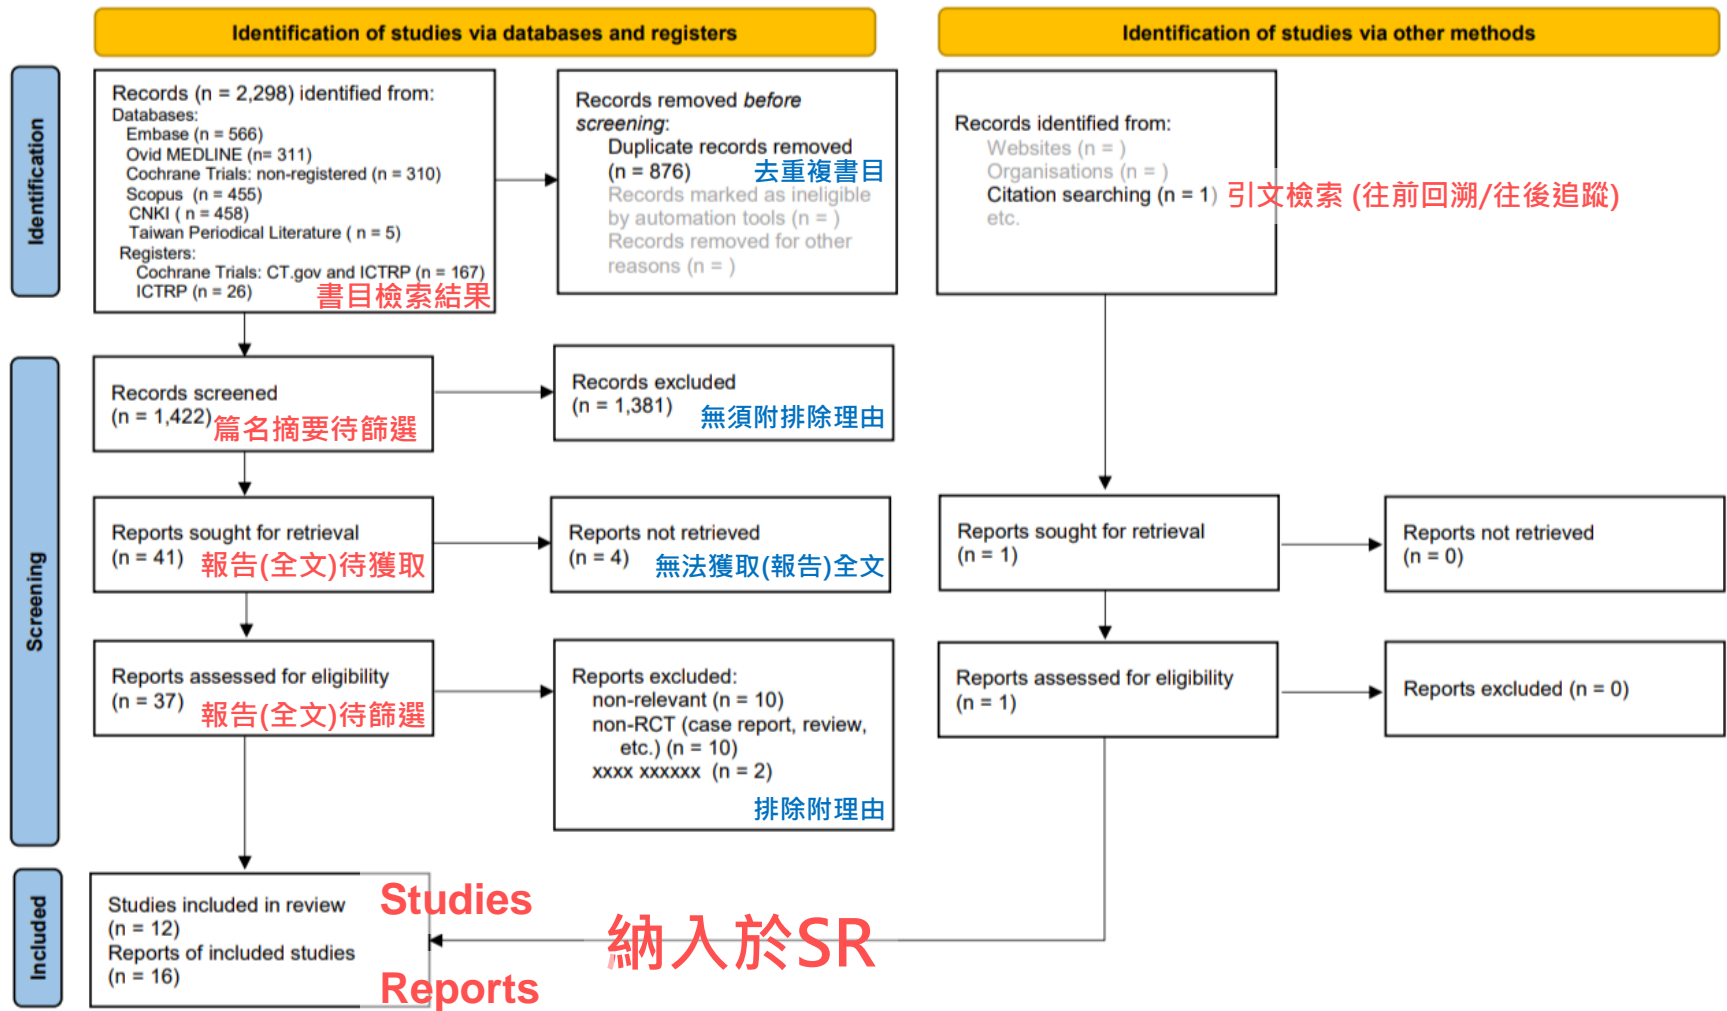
Identification of studies via databases and registers

Identification of studies via other methods

Identification

Records (n = 2,298) identified from:
Databases:
Embase (n = 566)
Ovid MEDLINE (n= 311)
Cochrane Trials: non-registered (n = 310)
Scopus (n = 455)
CNKI ( n = 458)
Taiwan Periodical Literature ( n = 5)
Registers:
Cochrane Trials: CT.gov and ICTRP (n = 167)
ICTRP (n = 26)
書目檢索結果

Records removed *before screening*:
Duplicate records removed (n = 876) 去重複書目
Records marked as ineligible by automation tools (n = )
Records removed for other reasons (n = )

Records identified from:
Websites (n = )
Organisations (n = )
Citation searching (n = 1) 引文檢索 (往前回溯/往後追蹤)
etc.

Screening

Records screened
(n = 1,422) 篇名摘要待篩選

Records excluded
(n = 1,381) 無須附排除理由

Reports sought for retrieval
(n = 41) 報告(全文)待獲取

Reports not retrieved
(n = 4) 無法獲取(報告)全文

Reports sought for retrieval
(n = 1)

Reports not retrieved
(n = 0)

Reports assessed for eligibility
(n = 37) 報告(全文)待篩選

Reports excluded:
non-relevant (n = 10)
non-RCT (case report, review, etc.) (n = 10)
xxxx xxxxxx (n = 2)
排除附理由

Reports assessed for eligibility
(n = 1)

Reports excluded (n = 0)

Included

Studies included in review
(n = 12)
Reports of included studies
(n = 16)

Studies

Reports

納入於SR